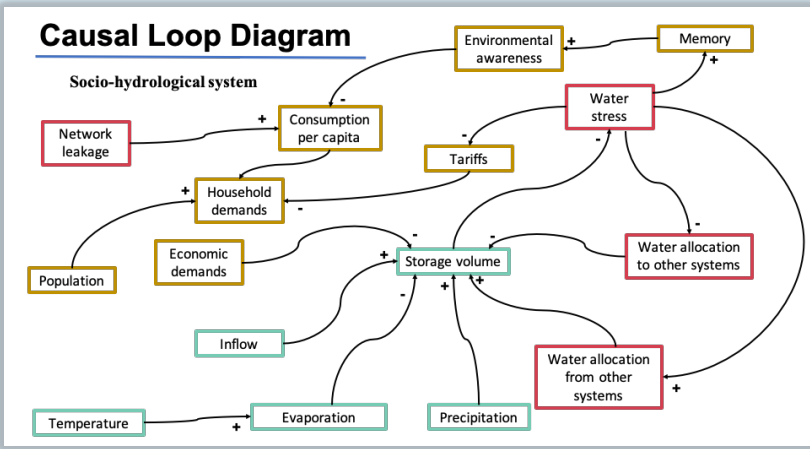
Causal Loop Diagram

Socio-hydrological system

Environmental awareness

+

Memory

+

-

Network leakage

+

Consumption per capita

Water stress

-

-

Tariffs

+

Household demands

-

-

Economic demands

+

-

Storage volume

-

Water allocation to other systems

Population

-

+

+

Inflow

Water allocation from other systems

+

Temperature

+

Evaporation

Precipitation